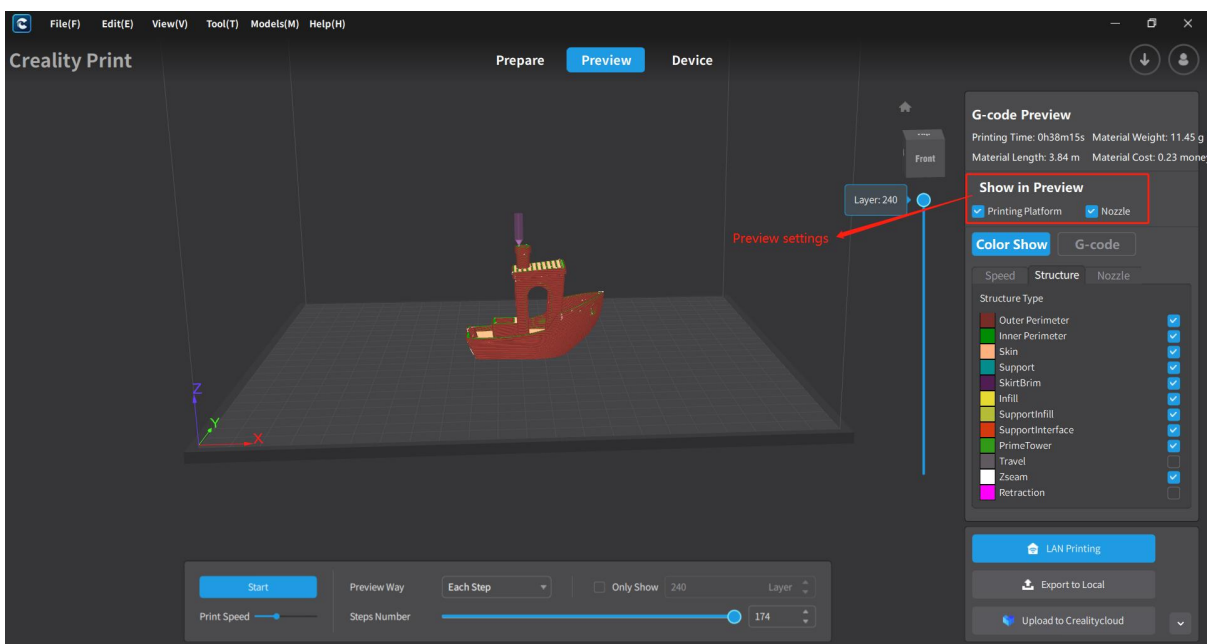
File(F) Edit(E) View(V) Tool(T) Models(M) Help(H)

Creality Print

Prepare Preview Device

Front

Layer: 240

Preview settings

Z
Y
X

G-code Preview
Printing Time: 0h38m15s Material Weight: 11.45 g
Material Length: 3.84 m Material Cost: 0.23 money

Show in Preview
Printing Platform Nozzle

Color Show G-code

Speed Structure Nozzle

Structure Type
Outer Perimeter
Inner Perimeter
Skin
Support
SkirtBrim
Infill
SupportInfill
SupportInterface
PrimeTower
Travel
Zseam
Retraction

LAN Printing
Export to Local
Upload to Crealitycloud

Start
Print Speed
Preview Way
Each Step
Only Show 240 Layer
Steps Number
174